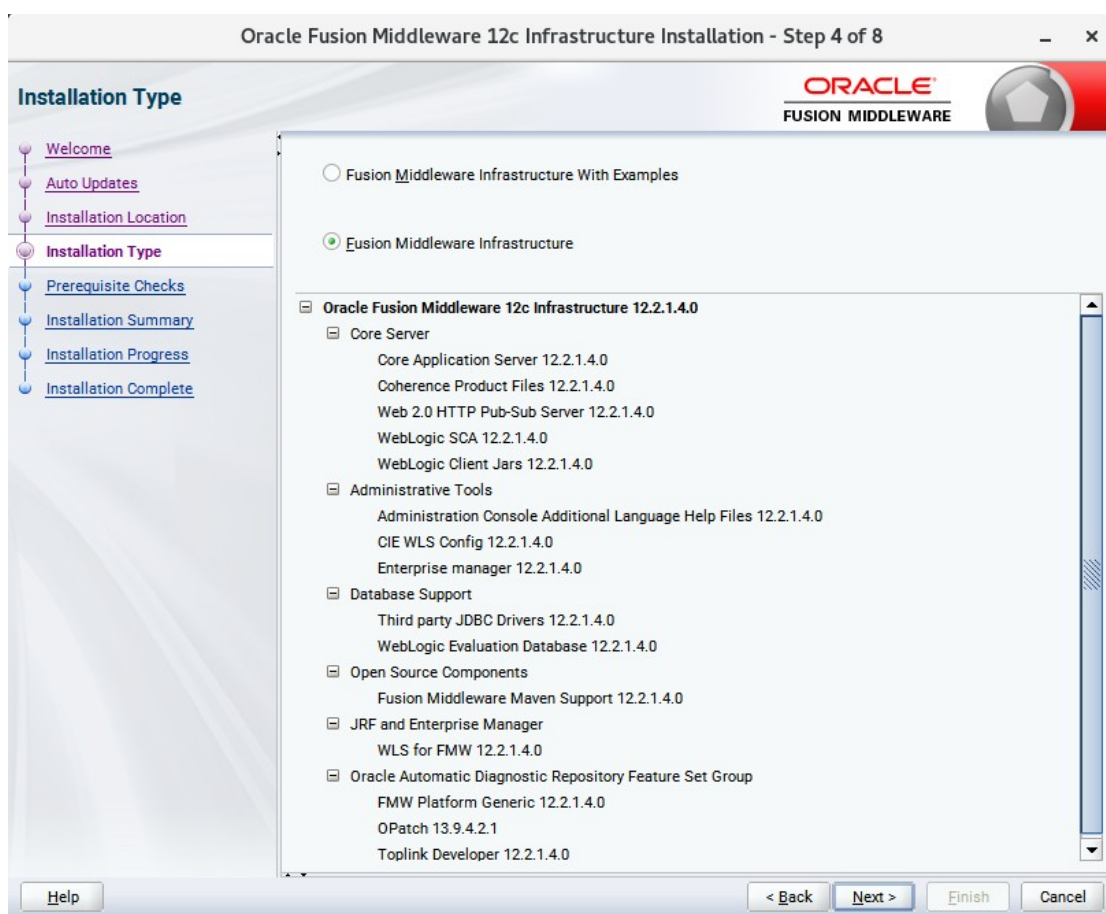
Oracle Fusion Middleware 12c Infrastructure Installation - Step 4 of 8

Installation Type

ORACLE
FUSION MIDDLEWARE

Welcome
Auto Updates
Installation Location
Installation Type
Prerequisite Checks
Installation Summary
Installation Progress
Installation Complete

Fusion Middleware Infrastructure With Examples

Fusion Middleware Infrastructure

Oracle Fusion Middleware 12c Infrastructure 12.2.1.4.0
Core Server
Core Application Server 12.2.1.4.0
Coherence Product Files 12.2.1.4.0
Web 2.0 HTTP Pub-Sub Server 12.2.1.4.0
WebLogic SCA 12.2.1.4.0
WebLogic Client Jars 12.2.1.4.0
Administrative Tools
Administration Console Additional Language Help Files 12.2.1.4.0
CIE WLS Config 12.2.1.4.0
Enterprise manager 12.2.1.4.0
Database Support
Third party JDBC Drivers 12.2.1.4.0
WebLogic Evaluation Database 12.2.1.4.0
Open Source Components
Fusion Middleware Maven Support 12.2.1.4.0
JRF and Enterprise Manager
WLS for FMW 12.2.1.4.0
Oracle Automatic Diagnostic Repository Feature Set Group
FMW Platform Generic 12.2.1.4.0
OPatch 13.9.4.2.1
Toplink Developer 12.2.1.4.0

Help
< Back
Next >
Finish
Cancel